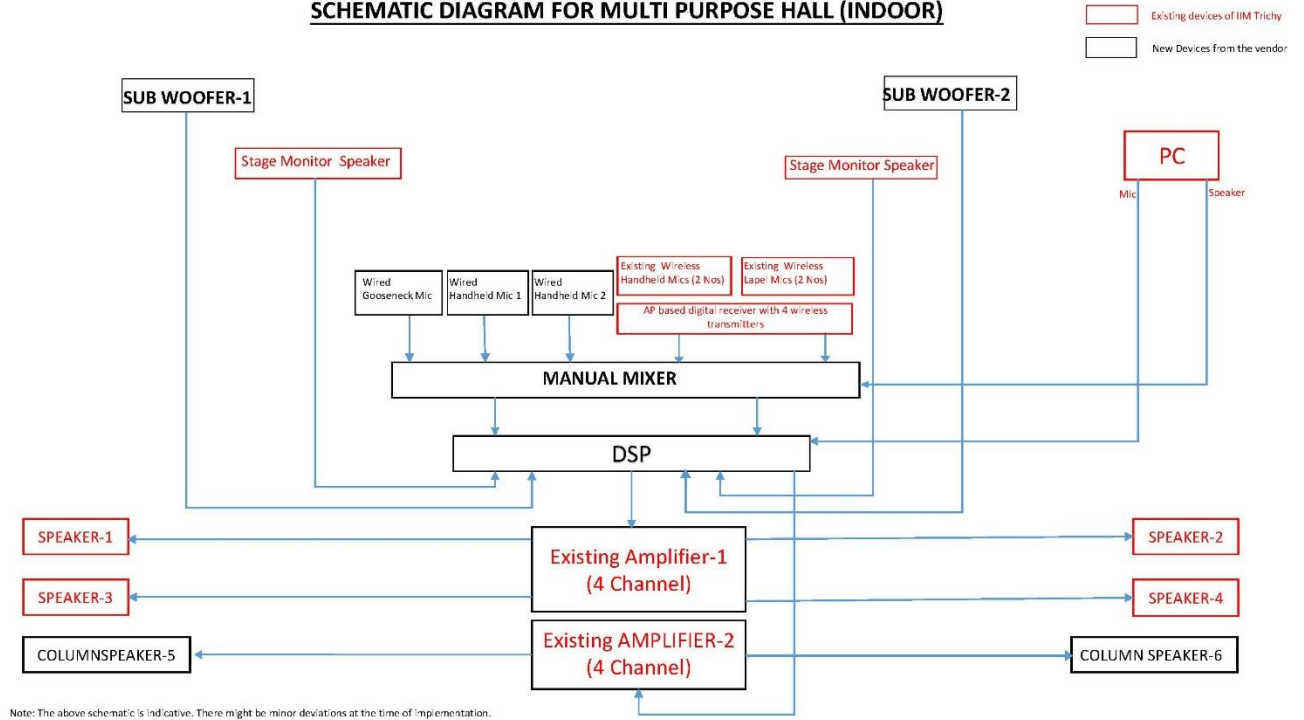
SCHEMATIC DIAGRAM FOR MULTI PURPOSE HALL (INDOOR)

Existing devices of IIM Trichy

New Devices from the vendor

SUB WOOFER-1

SUB WOOFER-2

Stage Monitor Speaker

Stage Monitor Speaker

PC

Mic

Speaker

Wired Gooseneck Mic

Wired Handheld Mic 1

Wired Handheld Mic 2

Existing Wireless Handheld Mics (2 Nos)

Existing Wireless Lapel Mics (2 Nos)

AP based digital receiver with 4 wireless transmitters

MANUAL MIXER

DSP

SPEAKER-1

Existing Amplifier-1 (4 Channel)

SPEAKER-2

SPEAKER-3

SPEAKER-4

COLUMNSPEAKER-5

Existing AMPLIFIER-2 (4 Channel)

COLUMN SPEAKER-6

Note: The above schematic is indicative. There might be minor deviations at the time of implementation.